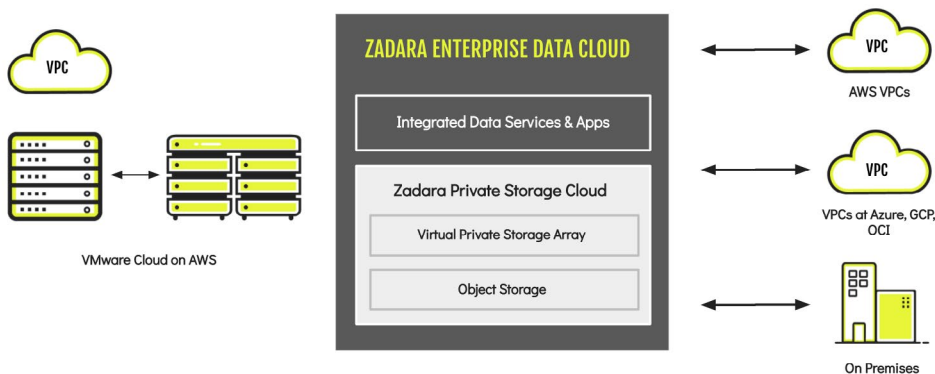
VPC

VMware Cloud on AWS

ZADARA ENTERPRISE DATA CLOUD

Integrated Data Services & Apps

Zadara Private Storage Cloud

Virtual Private Storage Array

Object Storage

VPC

AWS VPCs

VPC

VPCs at Azure, GCP, OCI

On Premises